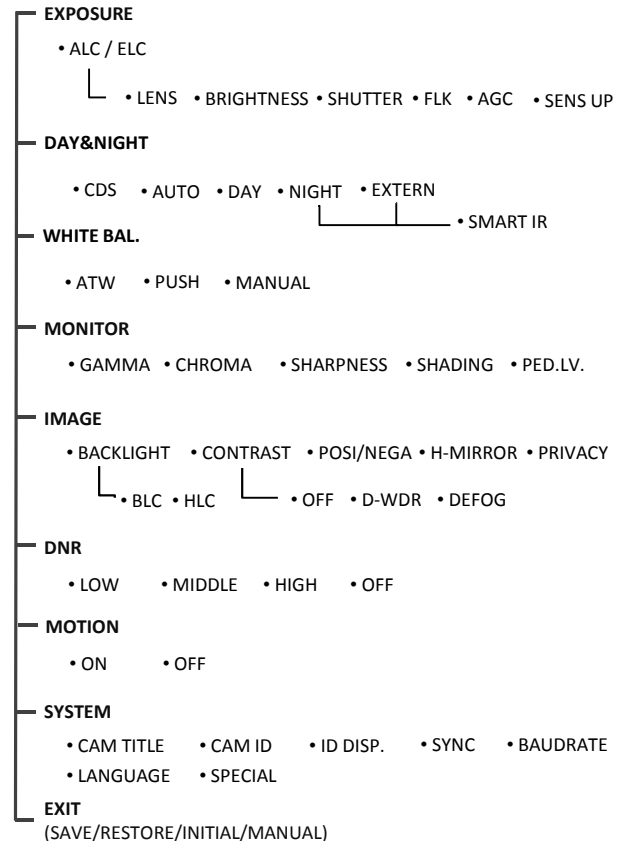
EXPOSURE

• ALC / ELC

• LENS • BRIGHTNESS • SHUTTER • FLK • AGC • SENS UP

DAY&NIGHT

• CDS • AUTO • DAY • NIGHT • EXTERN

• SMART IR

WHITE BAL.

• ATW • PUSH • MANUAL

MONITOR

• GAMMA • CHROMA • SHARPNESS • SHADING • PED.LV.

IMAGE

• BACKLIGHT • CONTRAST • POSI/NEGA • H-MIRROR • PRIVACY

• BLC • HLC • OFF • D-WDR • DEFOG

DNR

• LOW • MIDDLE • HIGH • OFF

MOTION

• ON • OFF

SYSTEM

• CAM TITLE • CAM ID • ID DISP. • SYNC • BAUDRATE

• LANGUAGE • SPECIAL

EXIT
(SAVE/RESTORE/INITIAL/MANUAL)